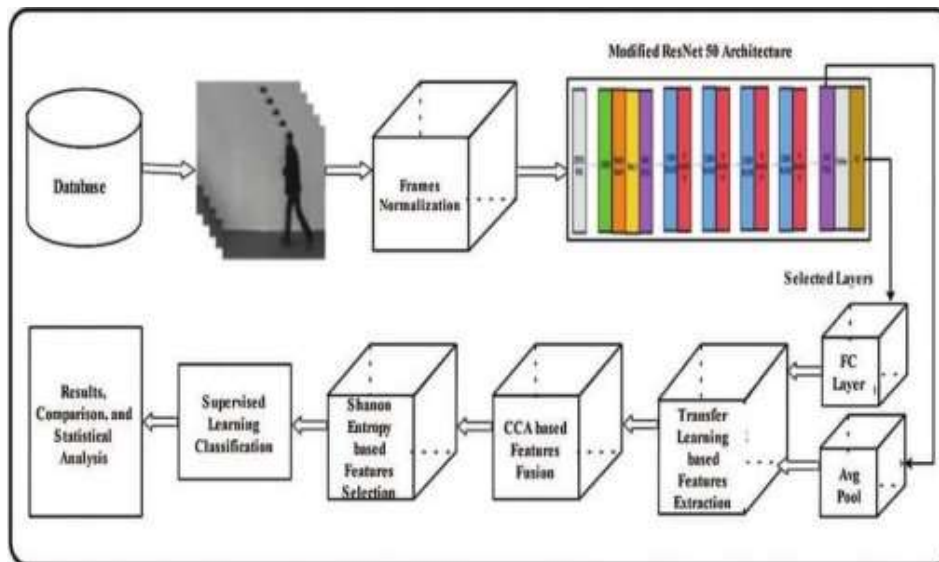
Modified ResNet 50 Architecture

Database

Frames Normalization

Selected Layers

FC Layer

Avg Pool

Transfer Learning based Features Extraction

CCA based Features Fusion

Shanon Entropy based Features Selection

Supervised Learning Classification

Results, Comparison, and Statistical Analysis